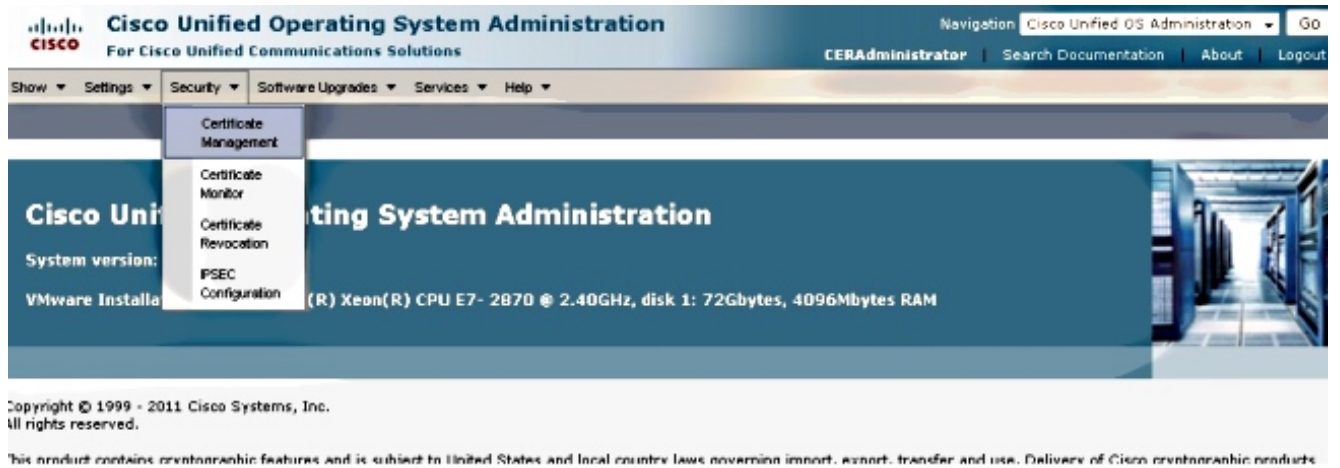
cisco Cisco Unified Operating System Administration
For Cisco Unified Communications Solutions

Navigation Cisco Unified OS Administration Go
CERAdministrator | Search Documentation | About | Logout

Show ▾ Settings ▾ Security ▾ Software Upgrades ▾ Services ▾ Help ▾

Certificate Management
Certificate Monitor
Certificate Revocation
IPSEC Configuration

Cisco Uni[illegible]ting System Administration
System version: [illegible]
VMware Installa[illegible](R) Xeon(R) CPU E7- 2870 @ 2.40GHz, disk 1: 72Gbytes, 4096Mbytes RAM

Copyright © 1999 - 2011 Cisco Systems, Inc.
All rights reserved.

This product contains cryptographic features and is subject to United States and local country laws governing import, export, transfer and use. Delivery of Cisco cryptographic products